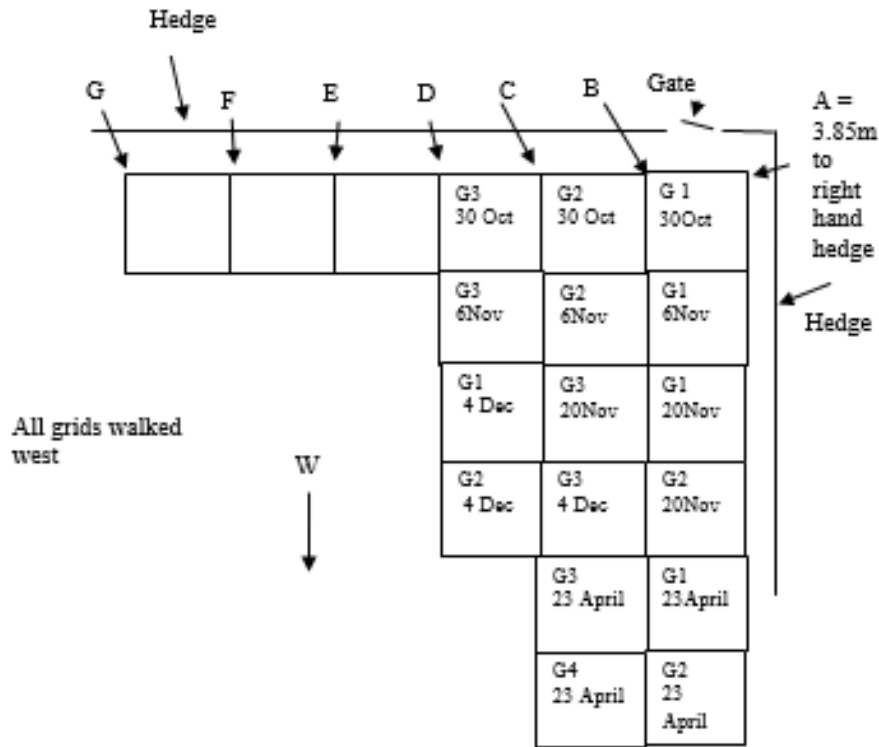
Hedge

G F E D C B Gate

A = 3.85m to right hand hedge

Hedge

G3
30 Oct

G2
30 Oct

G 1
30Oct

G3
6Nov

G2
6Nov

G1
6Nov

G1
4 Dec

G3
20Nov

G1
20Nov

G2
4 Dec

G3
4 Dec

G2
20Nov

G3
23 April

G1
23April

G4
23 April

G2
23
April

All grids walked west

W